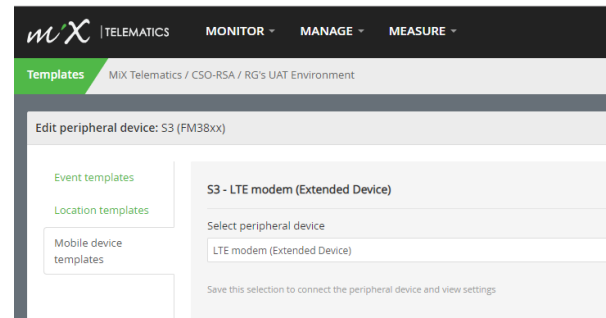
MiX | TELEMATICS MONITOR MANAGE MEASURE

Templates MiX Telematics / CSO-RSA / RG's UAT Environment

Edit peripheral device: S3 (FM38xx)

Event templates

Location templates

Mobile device templates

S3 - LTE modem (Extended Device)

Select peripheral device

LTE modem (Extended Device)

Save this selection to connect the peripheral device and view settings